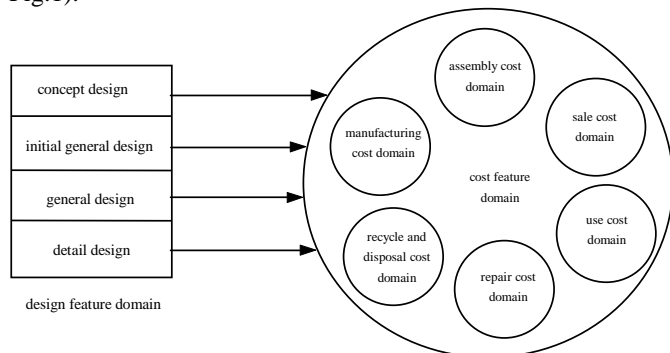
Fig.3).

concept design
initial general design
general design
detail design

design feature domain

assembly cost domain
manufacturing cost domain
sale cost domain
cost feature domain
use cost domain
recycle and disposal cost domain
repair cost domain